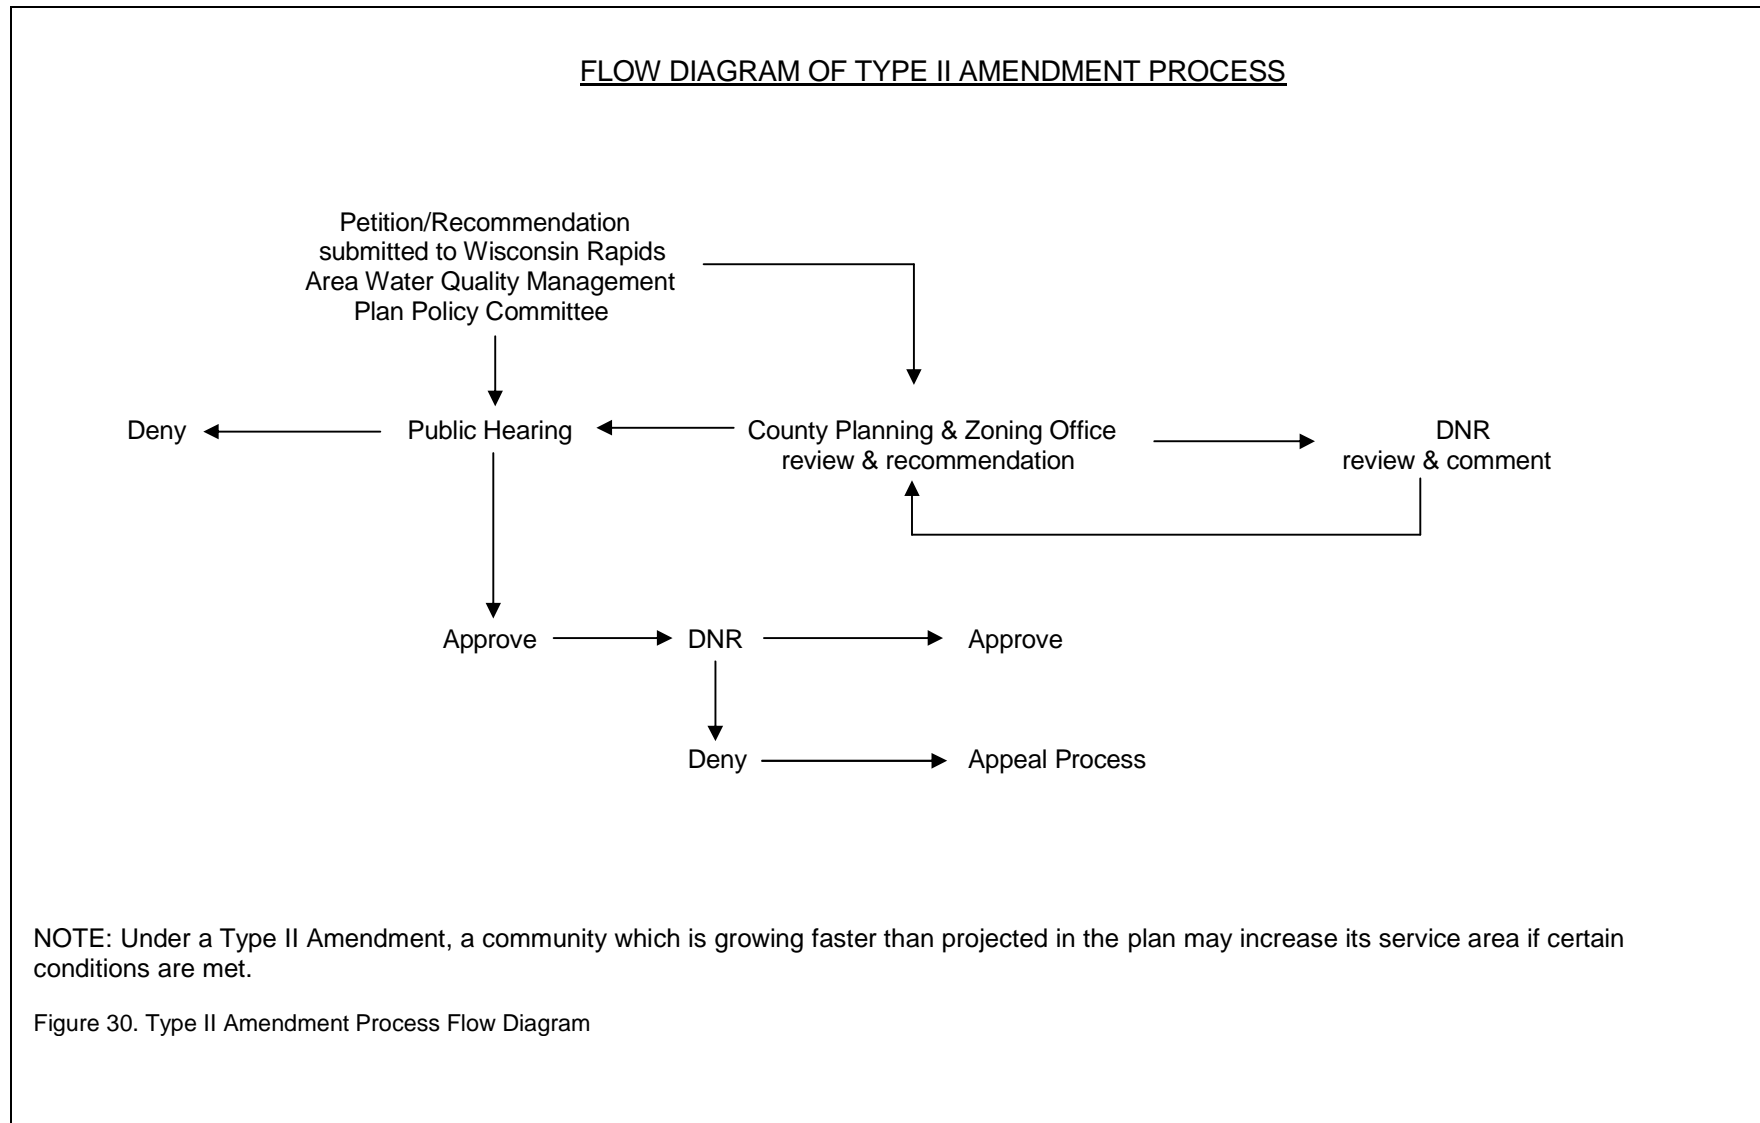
FLOW DIAGRAM OF TYPE II AMENDMENT PROCESS

Petition/Recommendation submitted to Wisconsin Rapids Area Water Quality Management Plan Policy Committee

Deny

Public Hearing

County Planning & Zoning Office review & recommendation

DNR review & comment

Approve

DNR

Approve

Deny

Appeal Process

NOTE: Under a Type II Amendment, a community which is growing faster than projected in the plan may increase its service area if certain conditions are met.

Figure 30. Type II Amendment Process Flow Diagram